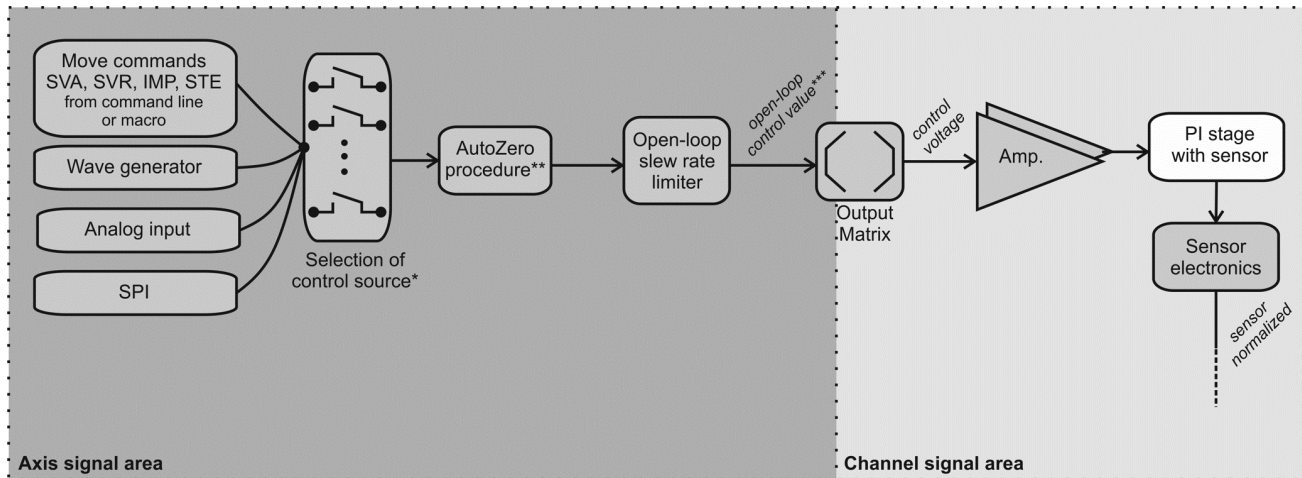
Move commands SVA, SVR, IMP, STE from command line or macro

Wave generator

Analog input

SPI

Selection of control source*

AutoZero procedure**

Open-loop slew rate limiter

open-loop control value***

Output Matrix

control voltage

Amp.

PI stage with sensor

Sensor electronics

sensor normalized

Axis signal area

Channel signal area